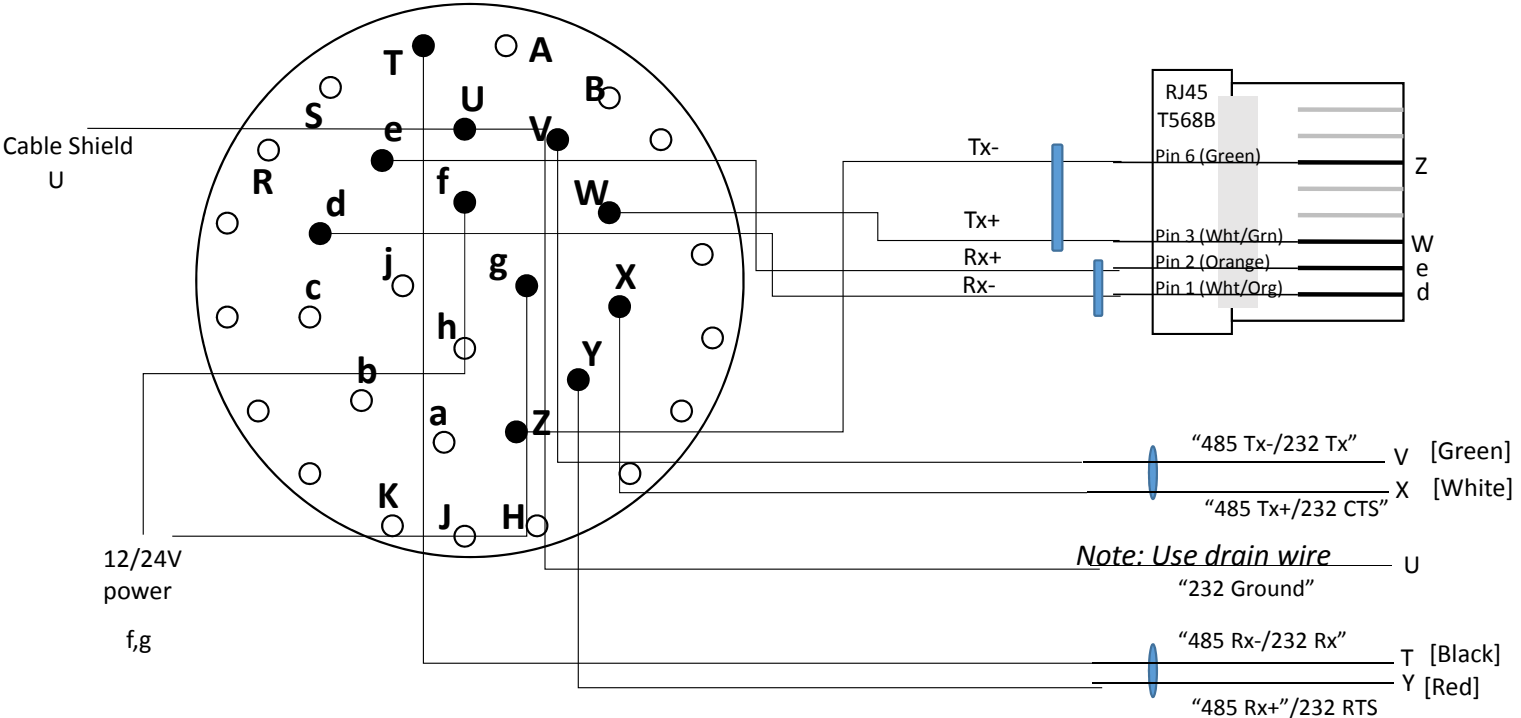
T
A
S
U
B
e
V
Cable Shield
U
R
d
f
W
j
g
X
c
h
b
Y
a
Z
K
J
H
12/24V
power
f,g
RJ45
T568B
Tx-
Pin 6 (Green)
Z
Tx+
Pin 3 (Wht/Grn)
W
Rx+
Pin 2 (Orange)
e
Rx-
Pin 1 (Wht/Org)
d
"485 Tx-/232 Tx"
V
[Green]
X
[White]
"485 Tx+/232 CTS"
*Note: Use drain wire*
U
"232 Ground"
"485 Rx-/232 Rx"
T
[Black]
Y
[Red]
"485 Rx+"/232 RTS